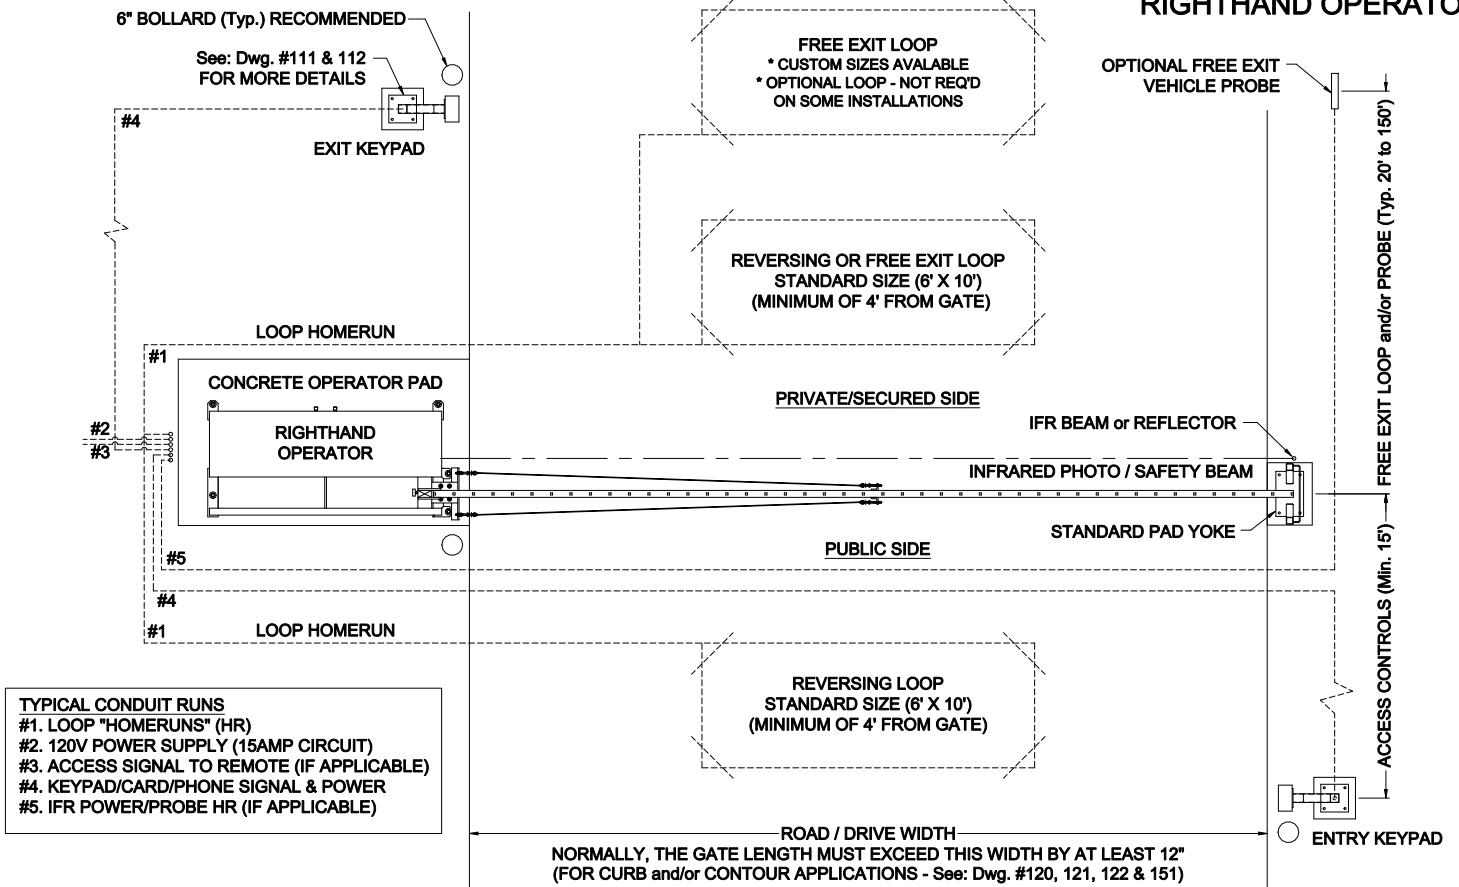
RIGHTHAND OPERATO

6" BOLLARD (Typ.) RECOMMENDED

See: Dwg. #111 & 112
FOR MORE DETAILS

#4

EXIT KEYPAD

FREE EXIT LOOP
* CUSTOM SIZES AVALABLE
* OPTIONAL LOOP - NOT REQ'D ON SOME INSTALLATIONS

OPTIONAL FREE EXIT
VEHICLE PROBE

REVERSING OR FREE EXIT LOOP
STANDARD SIZE (6' X 10')
(MINIMUM OF 4' FROM GATE)

FREE EXIT LOOP and/or PROBE (Typ. 20' to 150')

LOOP HOMERUN

#1

CONCRETE OPERATOR PAD

PRIVATE/SECURED SIDE

#2
#3

RIGHTHAND OPERATOR

IFR BEAM or REFLECTOR

INFRARED PHOTO / SAFETY BEAM

STANDARD PAD YOKE

#5

PUBLIC SIDE

ACCESS CONTROLS (Min. 15')

#4

#1

LOOP HOMERUN

REVERSING LOOP
STANDARD SIZE (6' X 10')
(MINIMUM OF 4' FROM GATE)

TYPICAL CONDUIT RUNS
#1. LOOP "HOMERUNS" (HR)
#2. 120V POWER SUPPLY (15AMP CIRCUIT)
#3. ACCESS SIGNAL TO REMOTE (IF APPLICABLE)
#4. KEYPAD/CARD/PHONE SIGNAL & POWER
#5. IFR POWER/PROBE HR (IF APPLICABLE)

ROAD / DRIVE WIDTH
NORMALLY, THE GATE LENGTH MUST EXCEED THIS WIDTH BY AT LEAST 12"
(FOR CURB and/or CONTOUR APPLICATIONS - See: Dwg. #120, 121, 122 & 151)

ENTRY KEYPAD